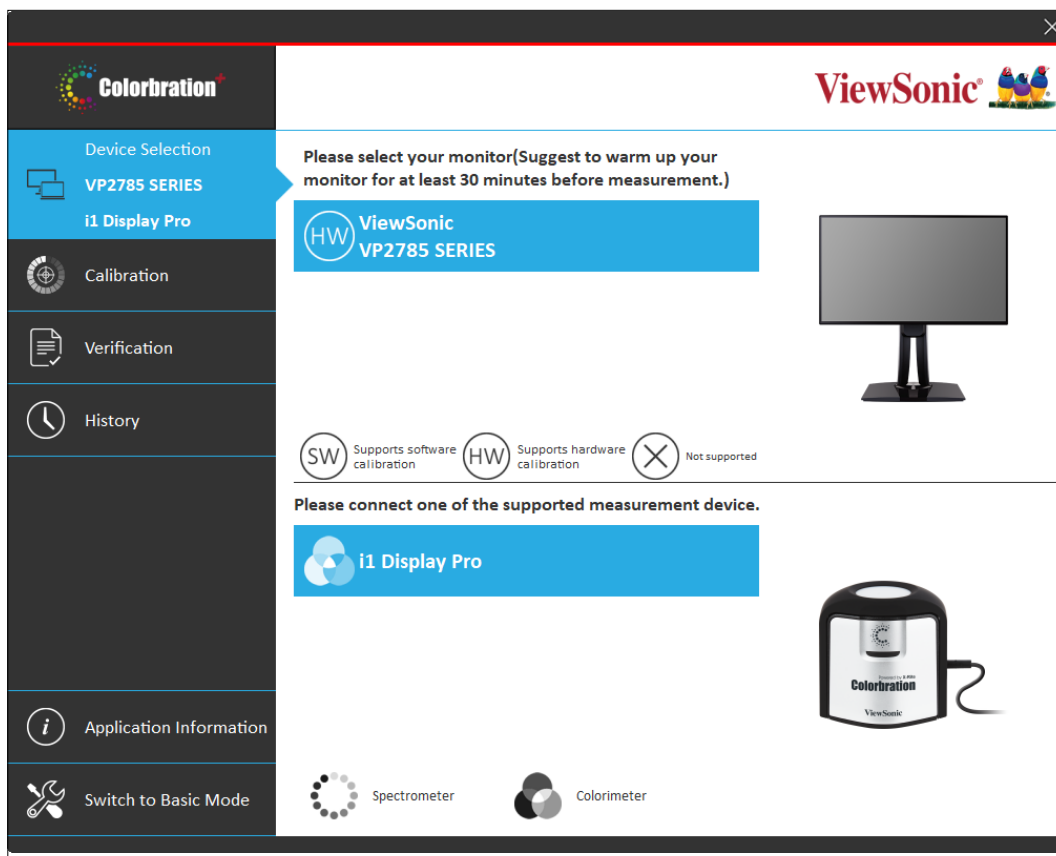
Colorbration+

ViewSonic®

Device Selection
VP2785 SERIES
i1 Display Pro

Calibration

Verification

History

Application Information

Switch to Basic Mode

Please select your monitor(Suggest to warm up your monitor for at least 30 minutes before measurement.)

HW ViewSonic VP2785 SERIES

SW Supports software calibration
HW Supports hardware calibration
Not supported

Please connect one of the supported measurement device.

i1 Display Pro

Powered by X-Rite
Colorbration
ViewSonic

Spectrometer
Colorimeter